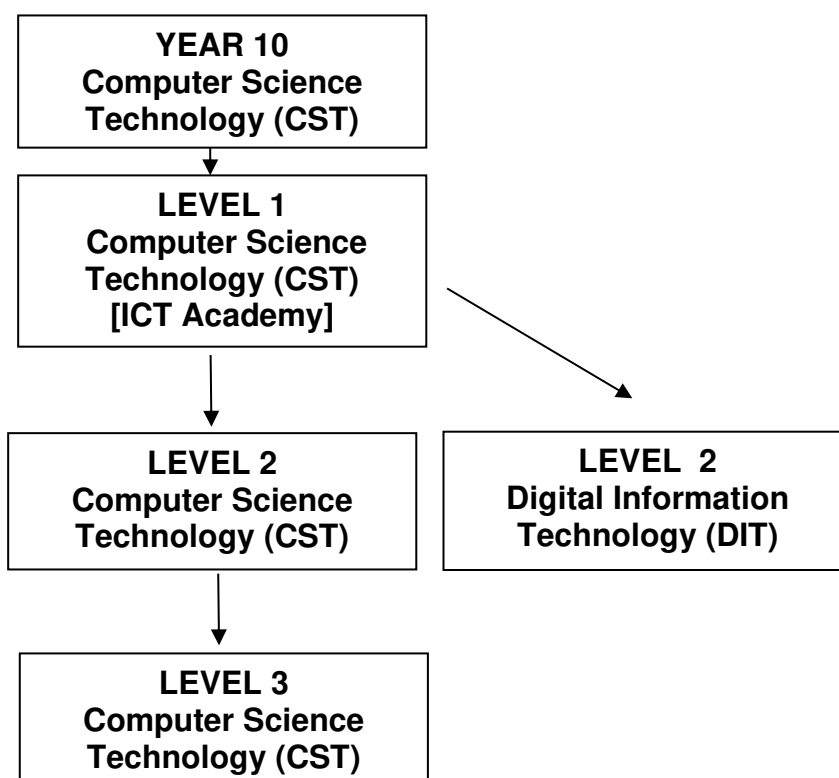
YEAR 10
Computer Science Technology (CST)

LEVEL 1
Computer Science Technology (CST)
[ICT Academy]

LEVEL 2
Computer Science Technology (CST)

LEVEL 2
Digital Information Technology (DIT)

LEVEL 3
Computer Science Technology (CST)